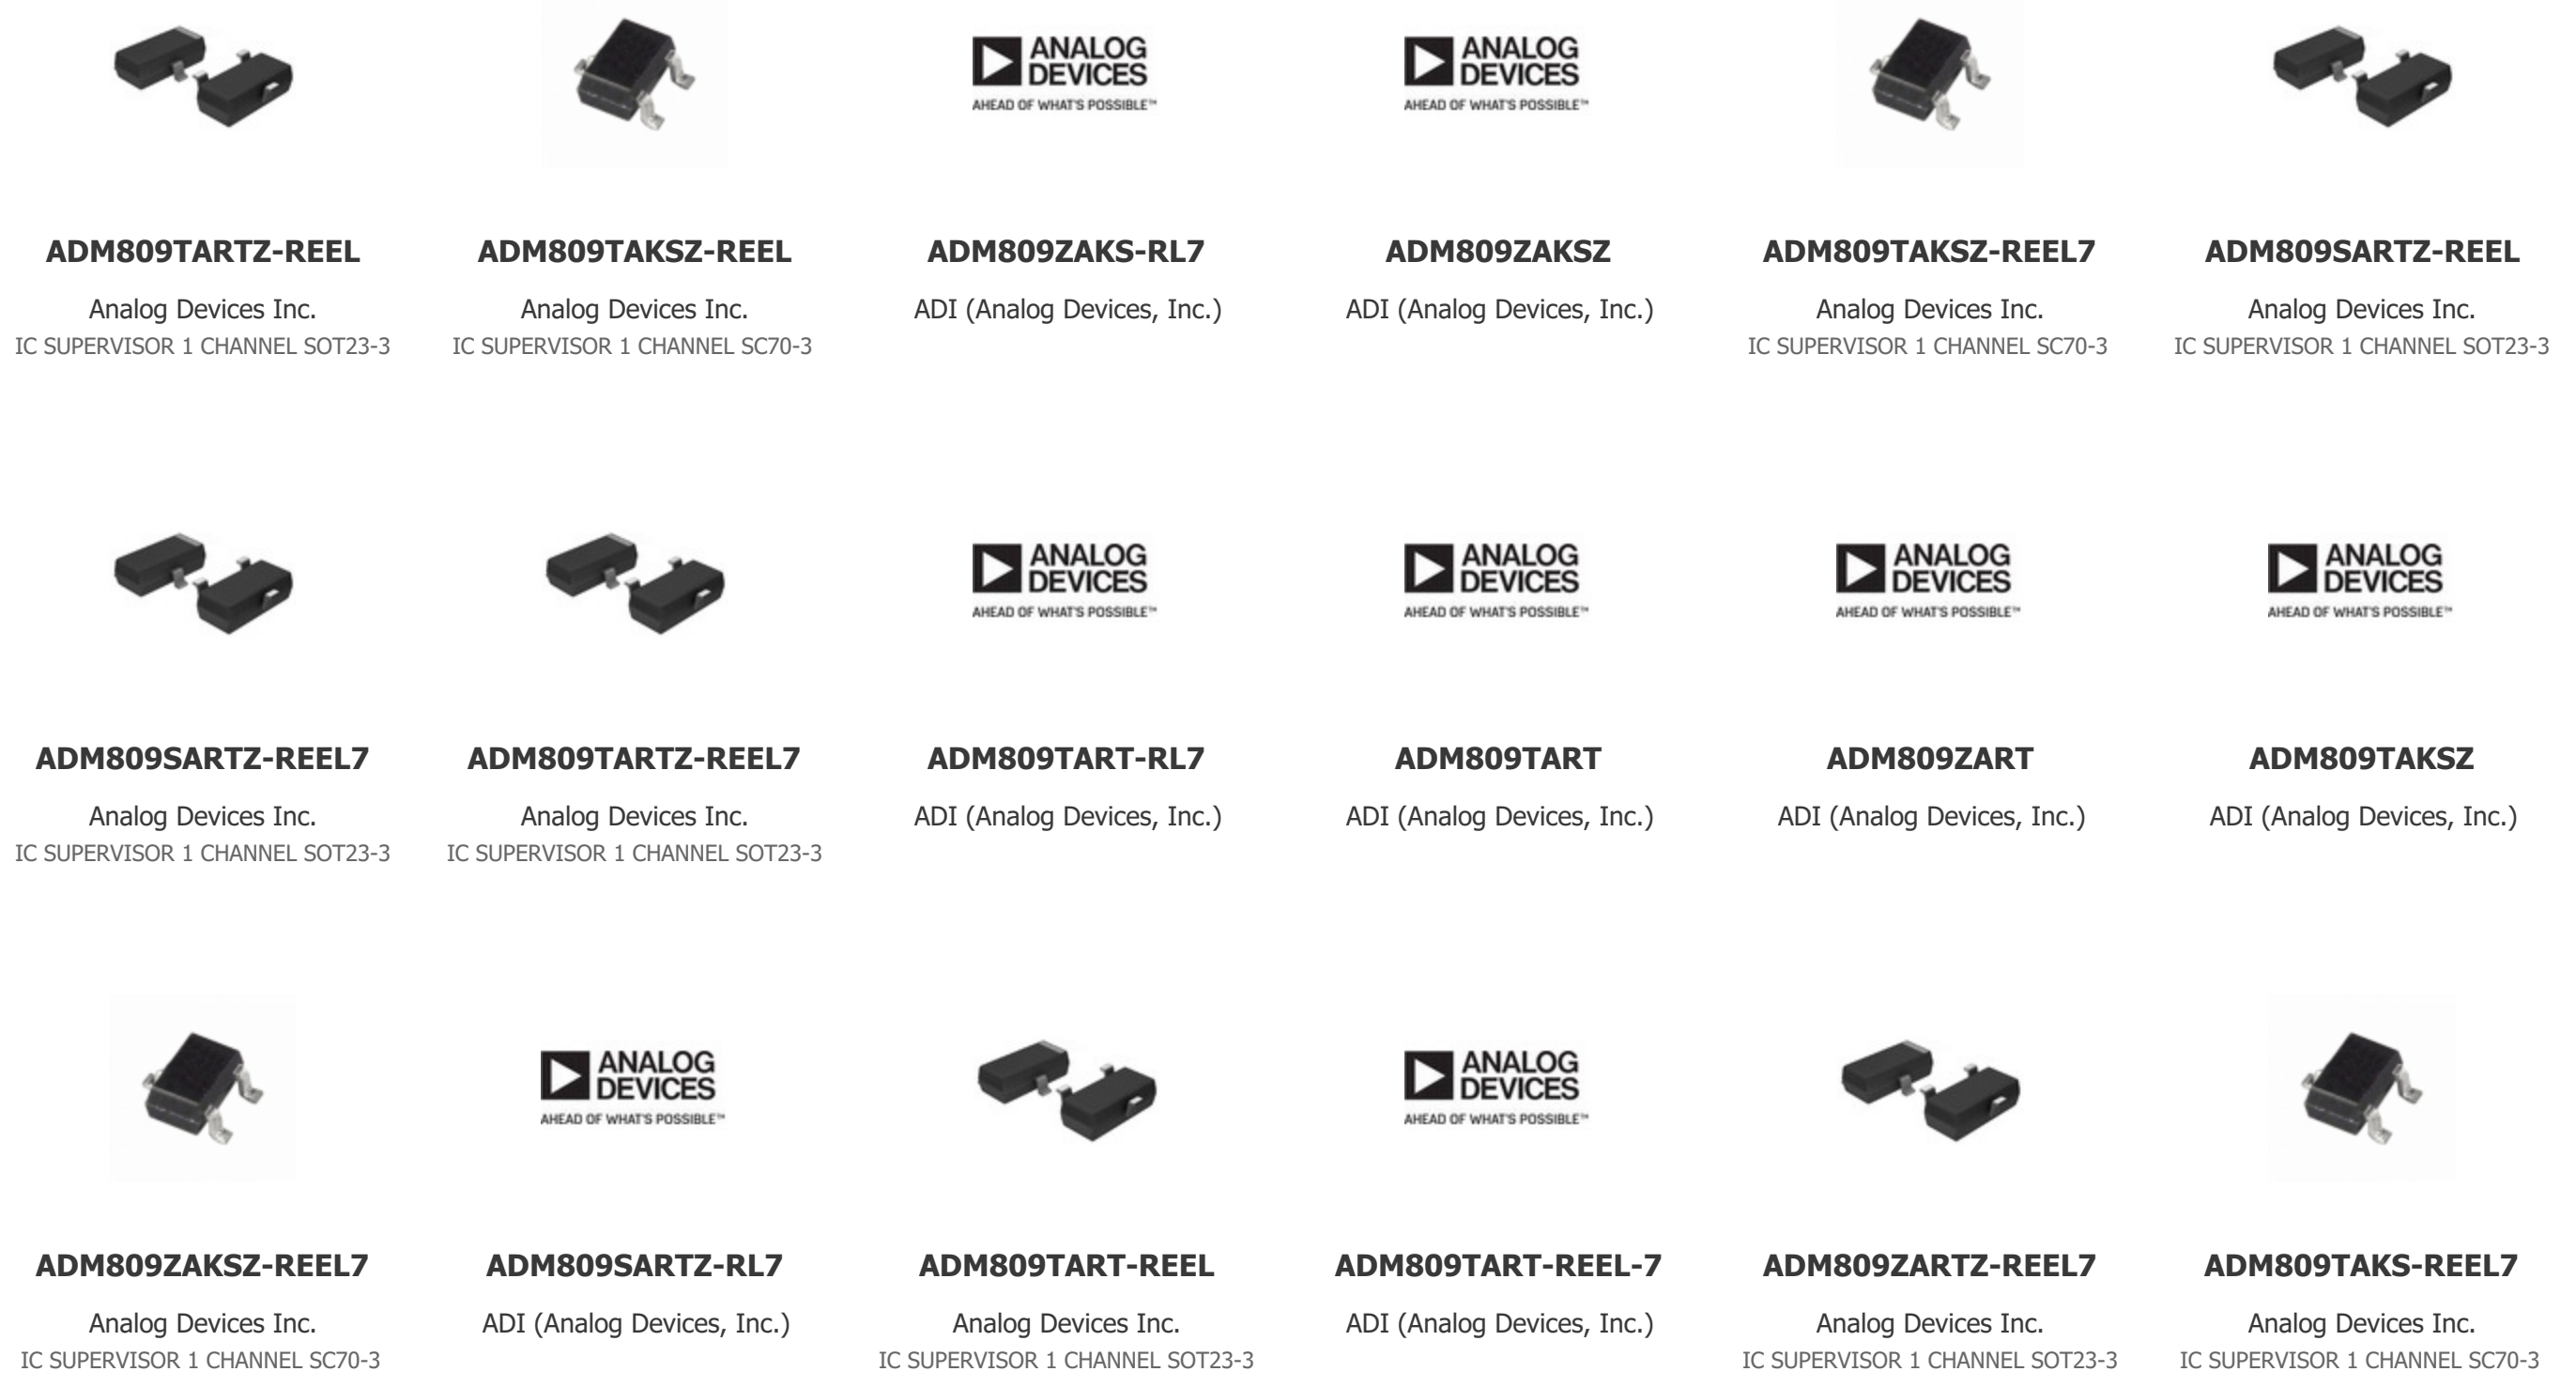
ADM809TARTZ-REEL
Analog Devices Inc.
IC SUPERVISOR 1 CHANNEL SOT23-3

ADM809TAKSZ-REEL
Analog Devices Inc.
IC SUPERVISOR 1 CHANNEL SC70-3

ANALOG DEVICES
AHEAD OF WHAT'S POSSIBLE™
ADM809ZAKS-RL7
ADI (Analog Devices, Inc.)

ANALOG DEVICES
AHEAD OF WHAT'S POSSIBLE™
ADM809ZAKSZ
ADI (Analog Devices, Inc.)

ADM809TAKSZ-REEL7
Analog Devices Inc.
IC SUPERVISOR 1 CHANNEL SC70-3

ADM809SARTZ-REEL
Analog Devices Inc.
IC SUPERVISOR 1 CHANNEL SOT23-3

ADM809SARTZ-REEL7
Analog Devices Inc.
IC SUPERVISOR 1 CHANNEL SOT23-3

ADM809TARTZ-REEL7
Analog Devices Inc.
IC SUPERVISOR 1 CHANNEL SOT23-3

ANALOG DEVICES
AHEAD OF WHAT'S POSSIBLE™
ADM809TART-RL7
ADI (Analog Devices, Inc.)

ANALOG DEVICES
AHEAD OF WHAT'S POSSIBLE™
ADM809TART
ADI (Analog Devices, Inc.)

ANALOG DEVICES
AHEAD OF WHAT'S POSSIBLE™
ADM809ZART
ADI (Analog Devices, Inc.)

ANALOG DEVICES
AHEAD OF WHAT'S POSSIBLE™
ADM809TAKSZ
ADI (Analog Devices, Inc.)

ADM809ZAKSZ-REEL7
Analog Devices Inc.
IC SUPERVISOR 1 CHANNEL SC70-3

ANALOG DEVICES
AHEAD OF WHAT'S POSSIBLE™
ADM809SARTZ-RL7
ADI (Analog Devices, Inc.)

ADM809TART-REEL
Analog Devices Inc.
IC SUPERVISOR 1 CHANNEL SOT23-3

ANALOG DEVICES
AHEAD OF WHAT'S POSSIBLE™
ADM809TART-REEL-7
ADI (Analog Devices, Inc.)

ADM809ZARTZ-REEL7
Analog Devices Inc.
IC SUPERVISOR 1 CHANNEL SOT23-3

ADM809TAKS-REEL7
Analog Devices Inc.
IC SUPERVISOR 1 CHANNEL SC70-3